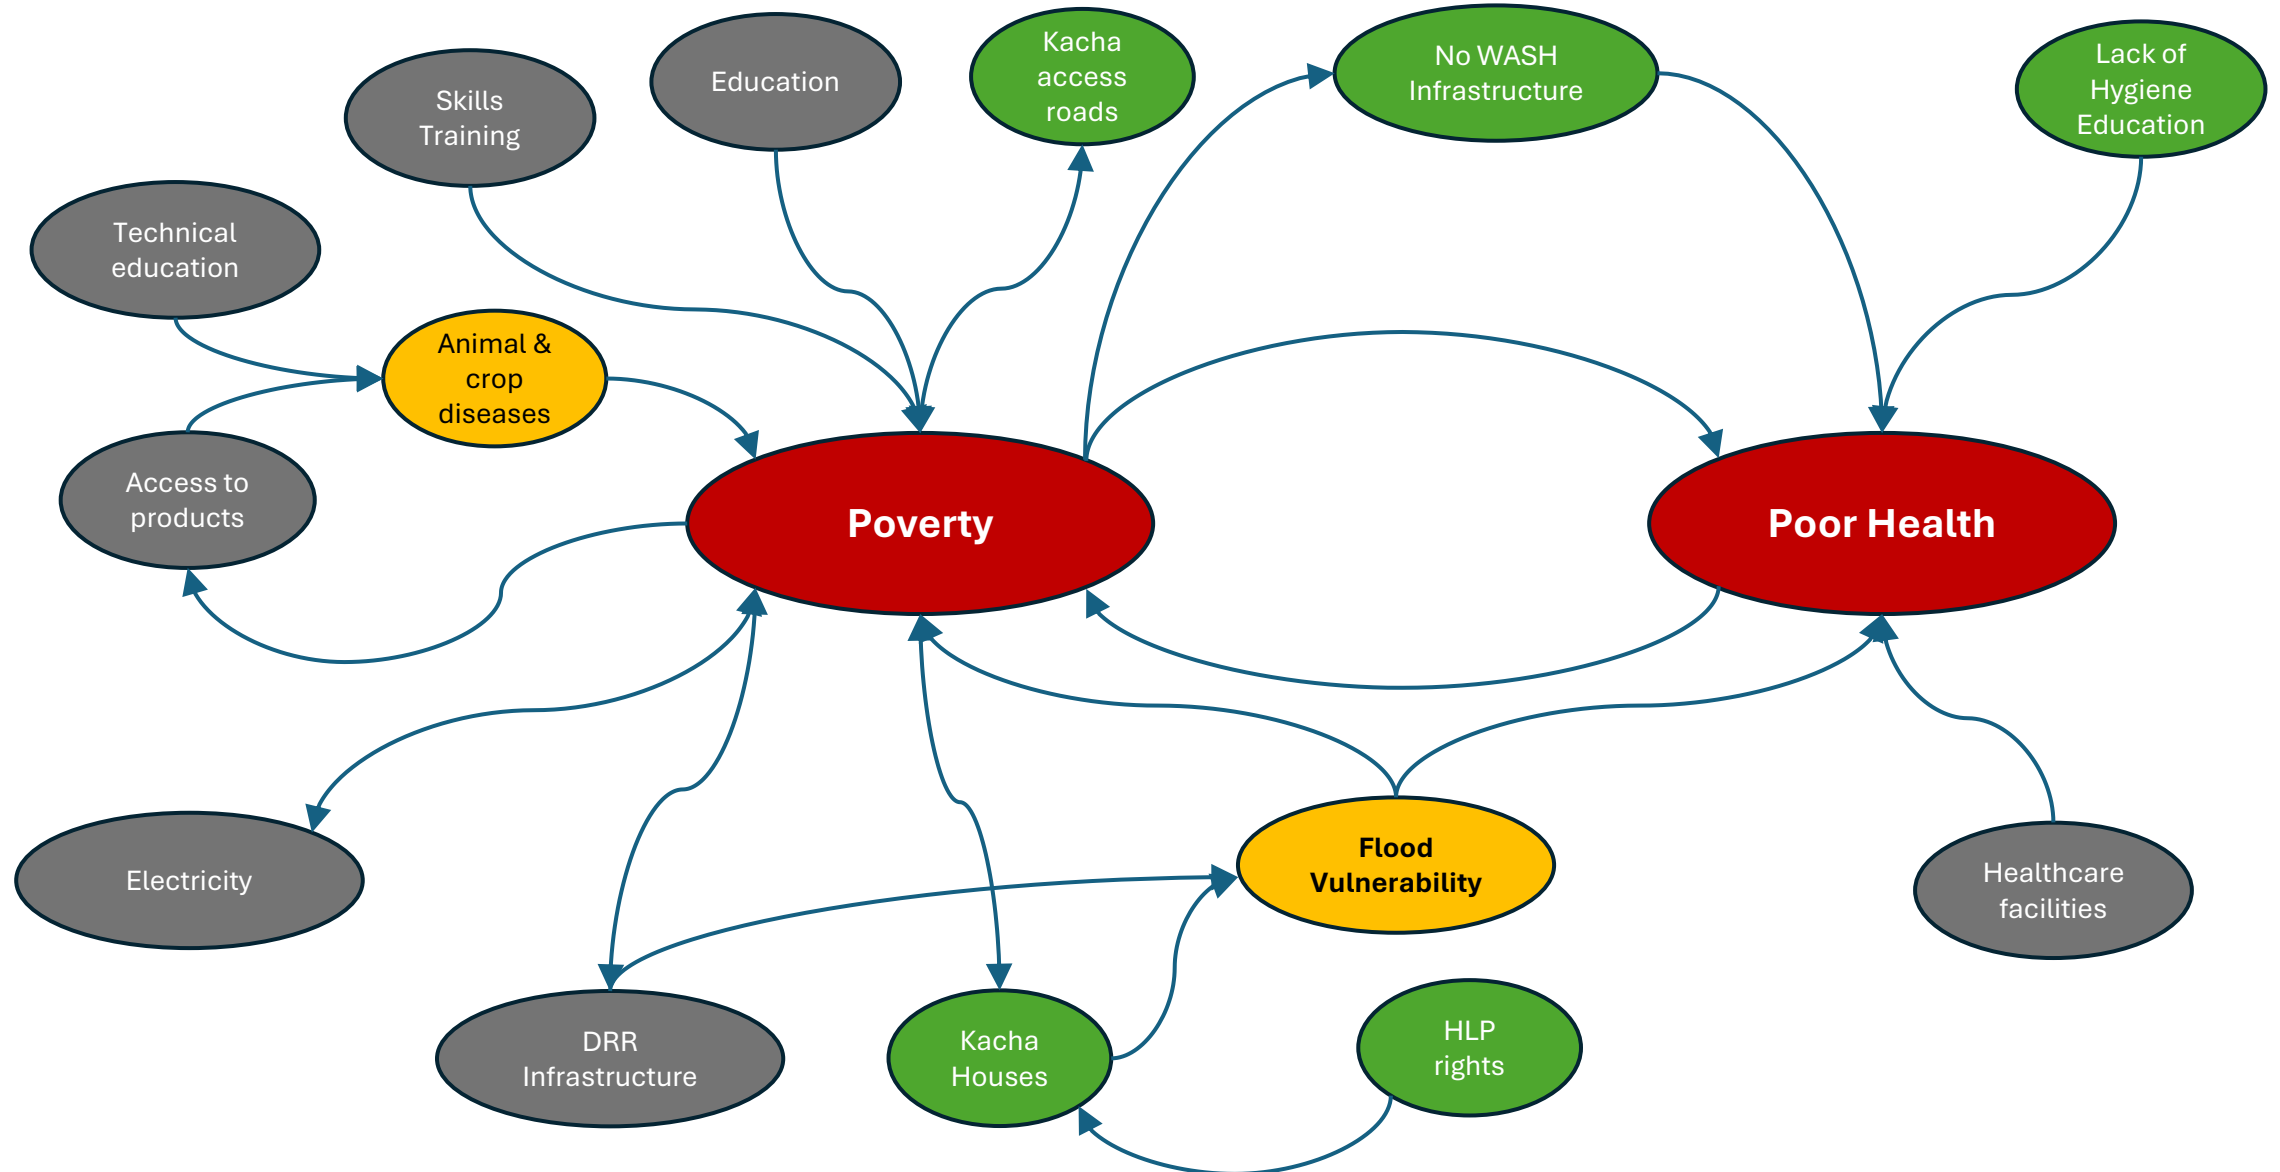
Skills Training

Education

Kacha access roads

No WASH Infrastructure

Lack of Hygiene Education

Technical education

Animal & crop diseases

Access to products

Poverty

Poor Health

Electricity

Flood Vulnerability

Healthcare facilities

DRR Infrastructure

Kacha Houses

HLP rights